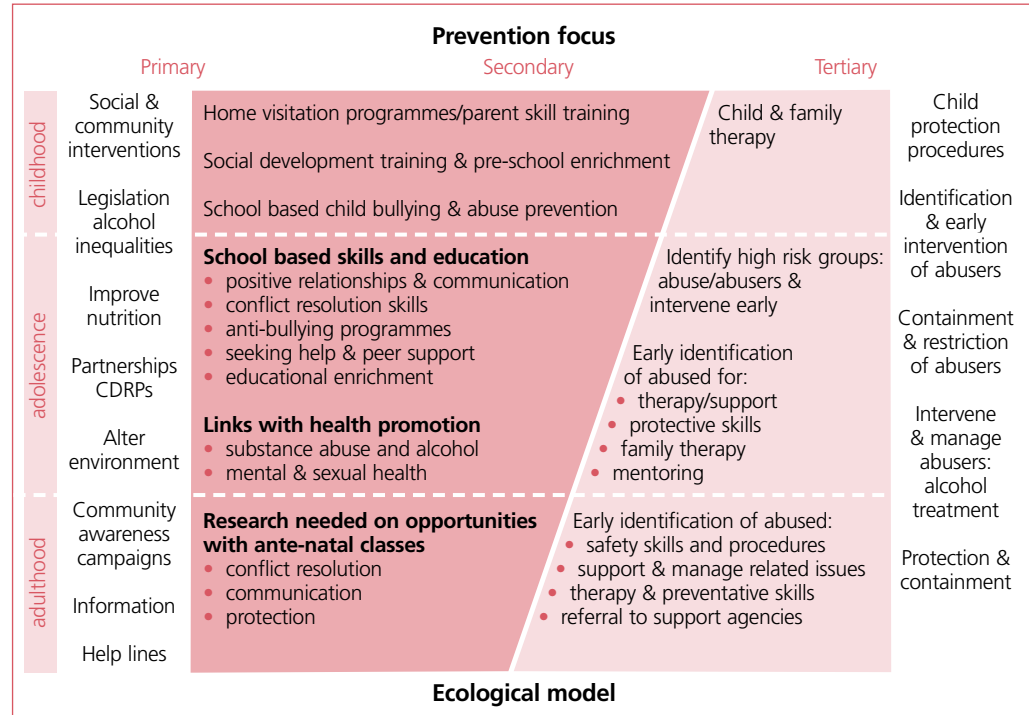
Prevention focus

Primary

Secondary

Tertiary

childhood

Social & community interventions

Legislation alcohol inequalities

Home visitation programmes/parent skill training

Social development training & pre-school enrichment

School based child bullying & abuse prevention

Child & family therapy

Child protection procedures

Identification & early intervention of abusers

adolescence

Improve nutrition

Partnerships CDRPs

Alter environment

**School based skills and education**
- positive relationships & communication
- conflict resolution skills
- anti-bullying programmes
- seeking help & peer support
- educational enrichment

**Links with health promotion**
- substance abuse and alcohol
- mental & sexual health

Identify high risk groups: abuse/abusers & intervene early

Early identification of abused for:
- therapy/support
- protective skills
- family therapy
- mentoring

Containment & restriction of abusers

Intervene & manage abusers: alcohol treatment

adulthood

Community awareness campaigns

Information

Help lines

**Research needed on opportunities with ante-natal classes**
- conflict resolution
- communication
- protection

Early identification of abused:
- safety skills and procedures
- support & manage related issues
- therapy & preventative skills
- referral to support agencies

Protection & containment

Ecological model